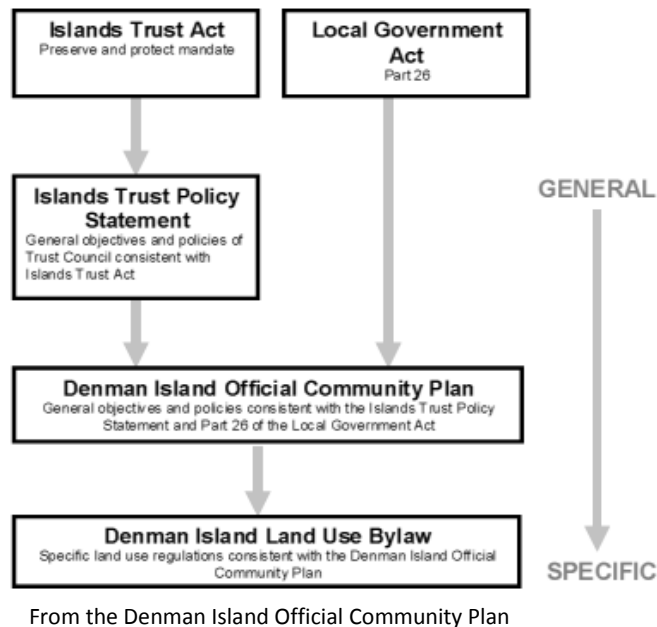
**Islands Trust Act**
Preserve and protect mandate

**Local Government Act**
Part 26

**Islands Trust Policy Statement**
General objectives and policies of Trust Council consistent with Islands Trust Act

GENERAL

**Denman Island Official Community Plan**
General objectives and policies consistent with the Islands Trust Policy Statement and Part 26 of the Local Government Act

**Denman Island Land Use Bylaw**
Specific land use regulations consistent with the Denman Island Official Community Plan

SPECIFIC

From the Denman Island Official Community Plan